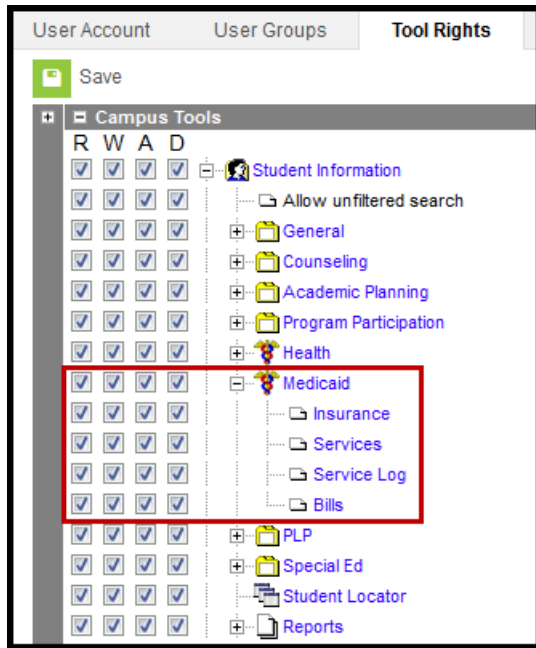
User Account User Groups Tool Rights

Save

Campus Tools

R W A D

Student Information

Allow unfiltered search

General

Counseling

Academic Planning

Program Participation

Health

Medicaid

Insurance

Services

Service Log

Bills

PLP

Special Ed

Student Locator

Reports